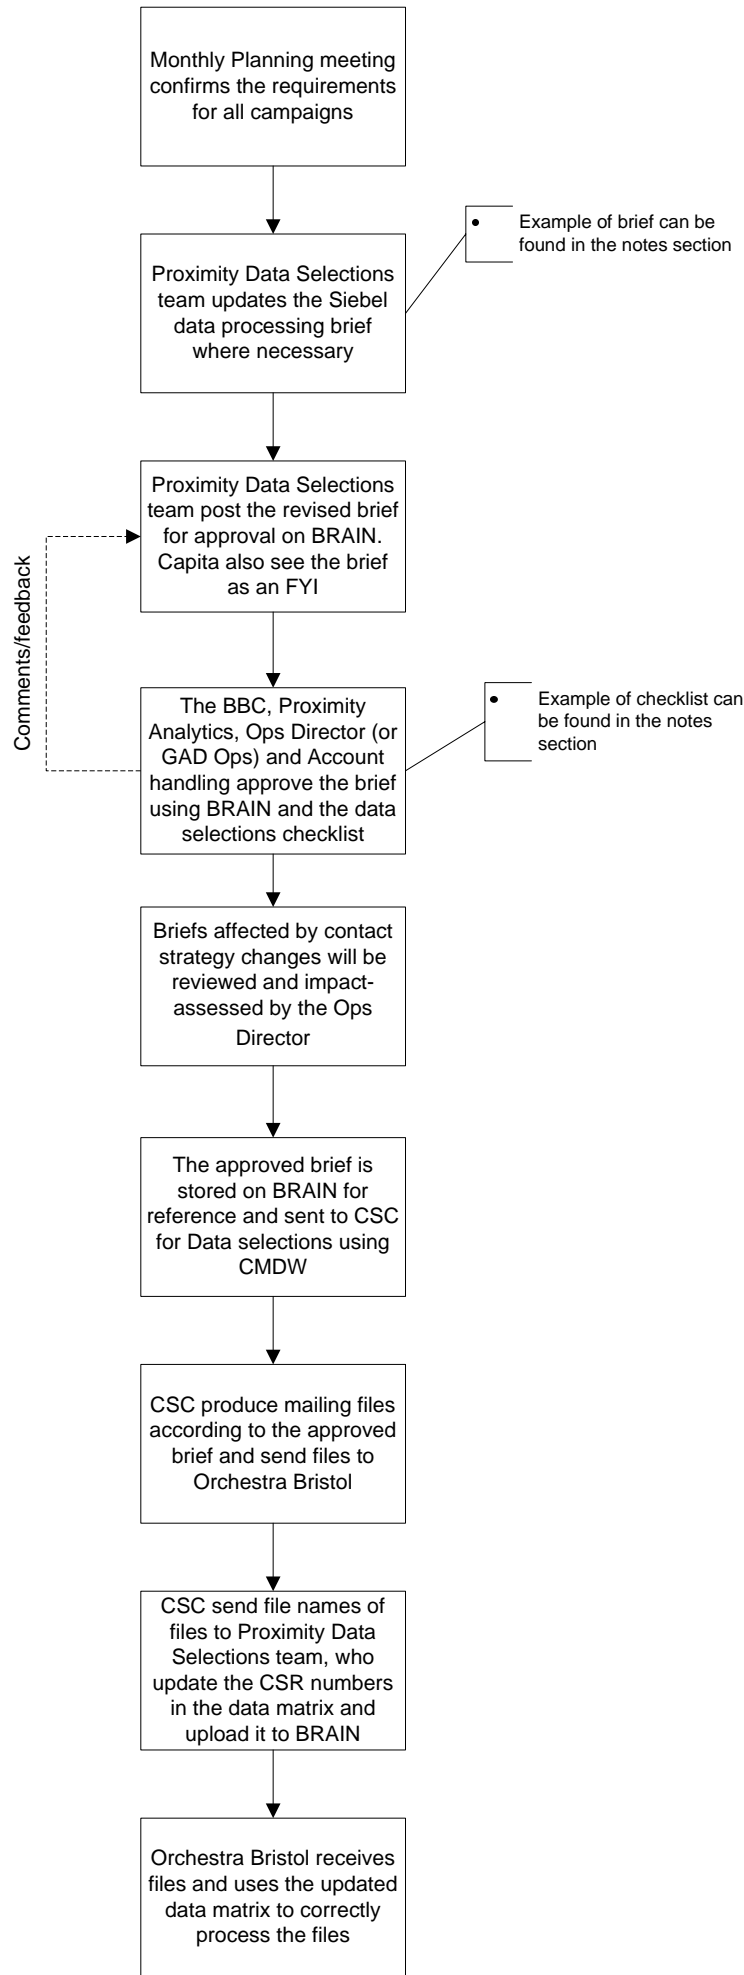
Monthly Planning meeting confirms the requirements for all campaigns

Proximity Data Selections team updates the Siebel data processing brief where necessary

• Example of brief can be found in the notes section

Proximity Data Selections team post the revised brief for approval on BRAIN. Capita also see the brief as an FYI

Comments/feedback

The BBC, Proximity Analytics, Ops Director (or GAD Ops) and Account handling approve the brief using BRAIN and the data selections checklist

• Example of checklist can be found in the notes section

Briefs affected by contact strategy changes will be reviewed and impact-assessed by the Ops Director

The approved brief is stored on BRAIN for reference and sent to CSC for Data selections using CMDW

CSC produce mailing files according to the approved brief and send files to Orchestra Bristol

CSC send file names of files to Proximity Data Selections team, who update the CSR numbers in the data matrix and upload it to BRAIN

Orchestra Bristol receives files and uses the updated data matrix to correctly process the files